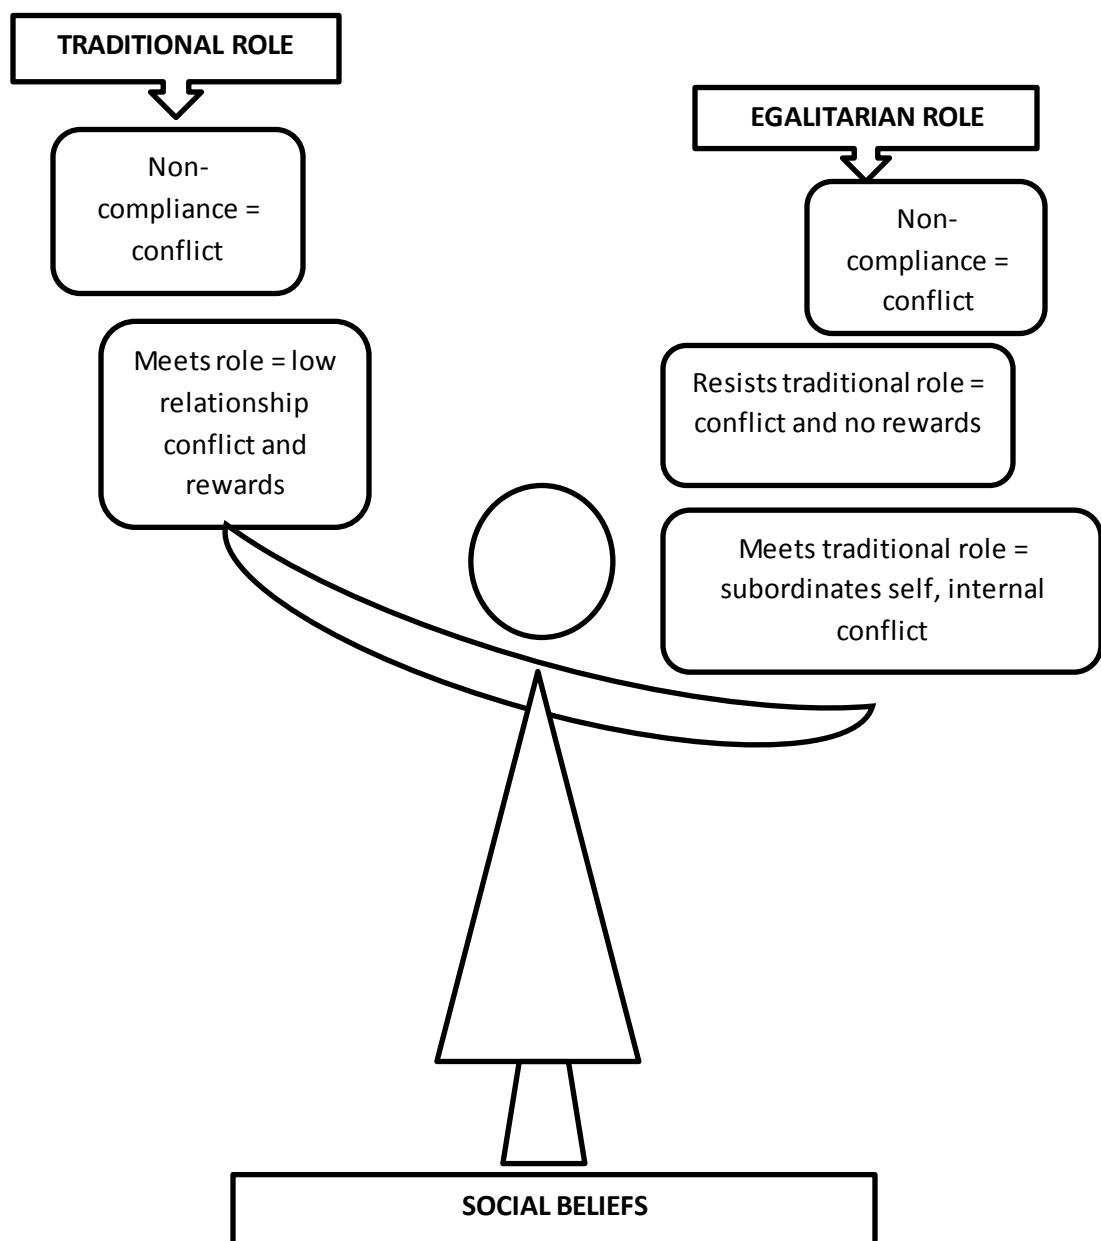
TRADITIONAL ROLE

Non-compliance = conflict

Meets role = low relationship conflict and rewards

EGALITARIAN ROLE

Non-compliance = conflict

Resists traditional role = conflict and no rewards

Meets traditional role = subordinates self, internal conflict

SOCIAL BELIEFS